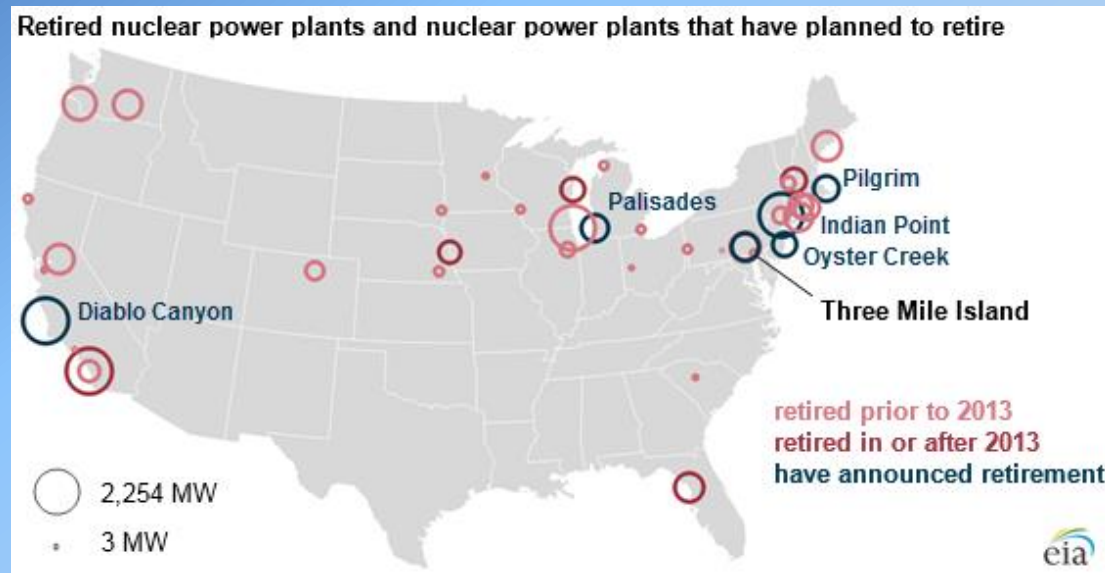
Retired nuclear power plants and nuclear power plants that have planned to retire

Pilgrim
Palisades
Indian Point
Oyster Creek
Diablo Canyon
Three Mile Island

retired prior to 2013
retired in or after 2013
have announced retirement

2,254 MW
3 MW

eia